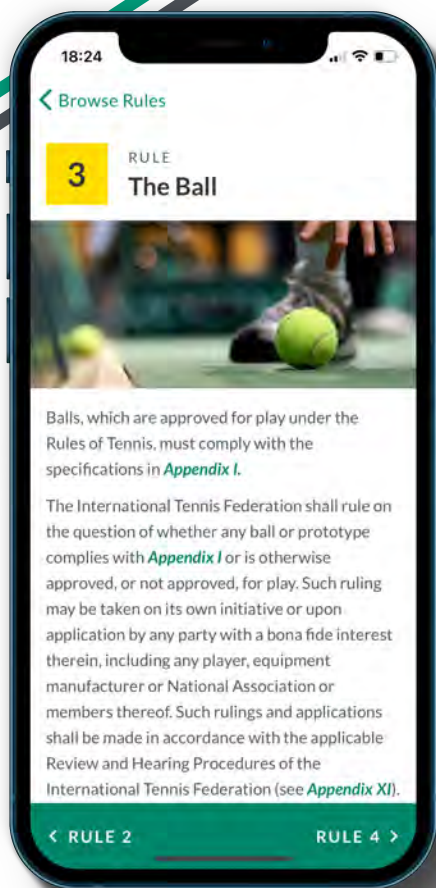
18:24

< Browse Rules

3 RULE
The Ball

Balls, which are approved for play under the Rules of Tennis, must comply with the specifications in Appendix I.

The International Tennis Federation shall rule on the question of whether any ball or prototype complies with Appendix I or is otherwise approved, or not approved, for play. Such ruling may be taken on its own initiative or upon application by any party with a bona fide interest therein, including any player, equipment manufacturer or National Association or members thereof. Such rulings and applications shall be made in accordance with the applicable Review and Hearing Procedures of the International Tennis Federation (see Appendix XI).

< RULE 2 RULE 4 >